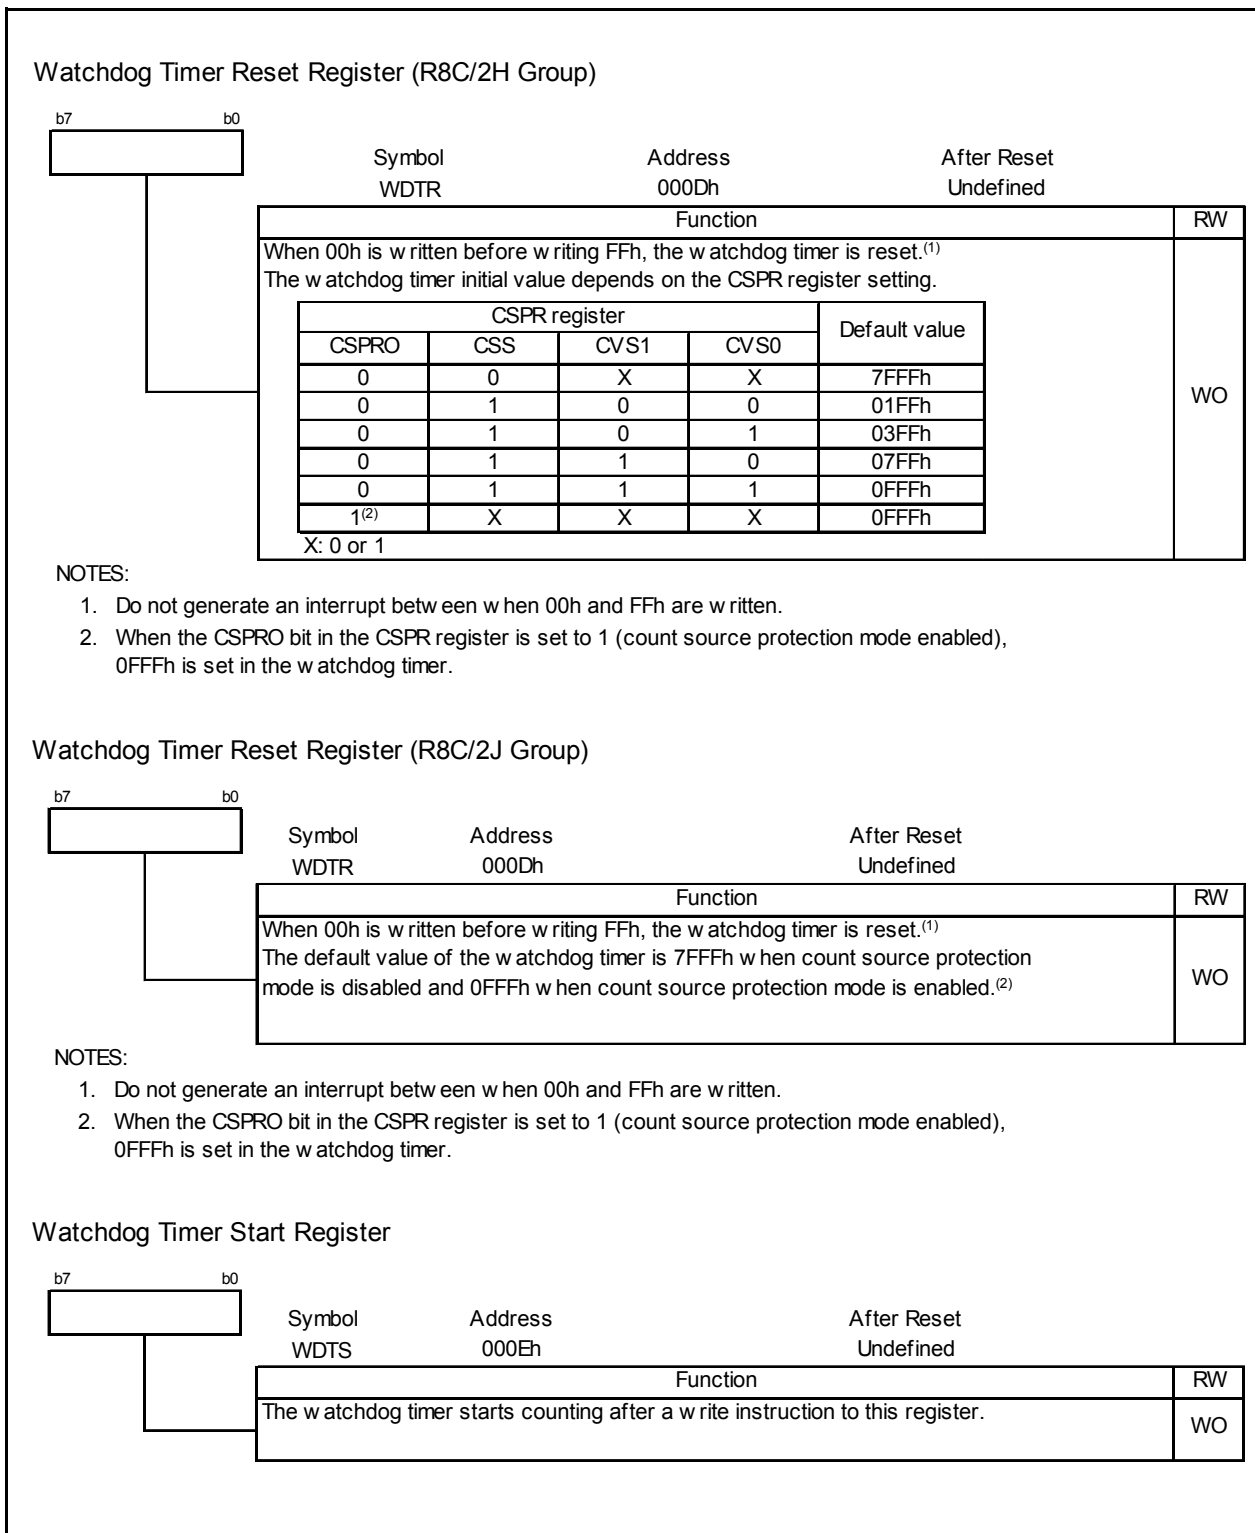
Watchdog Timer Reset Register (R8C/2H Group)

b7 b0

| Symbol | Address | After Reset |
|---|---|---|
| WDTR | 000Dh | Undefined |

| Function | RW |
|---|---|
| When 00h is w ritten before w riting FFh, the w atchdog timer is reset.$^{(1)}$ The w atchdog timer initial value depends on the CSPR register setting. | WO |

| CSPRO | CSS | CVS1 | CVS0 | Default value |
|---|---|---|---|---|
| 0 | 0 | X | X | 7FFFh |
| 0 | 1 | 0 | 0 | 01FFh |
| 0 | 1 | 0 | 1 | 03FFh |
| 0 | 1 | 1 | 0 | 07FFh |
| 0 | 1 | 1 | 1 | 0FFFh |
| 1$^{(2)}$ | X | X | X | 0FFFh |

CSPR register

X: 0 or 1

NOTES:
1. Do not generate an interrupt betw een w hen 00h and FFh are w ritten.
2. When the CSPRO bit in the CSPR register is set to 1 (count source protection mode enabled), 0FFFh is set in the w atchdog timer.

Watchdog Timer Reset Register (R8C/2J Group)

b7 b0

| Symbol | Address | After Reset |
|---|---|---|
| WDTR | 000Dh | Undefined |

| Function | RW |
|---|---|
| When 00h is w ritten before w riting FFh, the w atchdog timer is reset.$^{(1)}$ The default value of the w atchdog timer is 7FFFh w hen count source protection mode is disabled and 0FFFh w hen count source protection mode is enabled.$^{(2)}$ | WO |

NOTES:
1. Do not generate an interrupt betw een w hen 00h and FFh are w ritten.
2. When the CSPRO bit in the CSPR register is set to 1 (count source protection mode enabled), 0FFFh is set in the w atchdog timer.

Watchdog Timer Start Register

b7 b0

| Symbol | Address | After Reset |
|---|---|---|
| WDTS | 000Eh | Undefined |

| Function | RW |
|---|---|
| The w atchdog timer starts counting after a w rite instruction to this register. | WO |